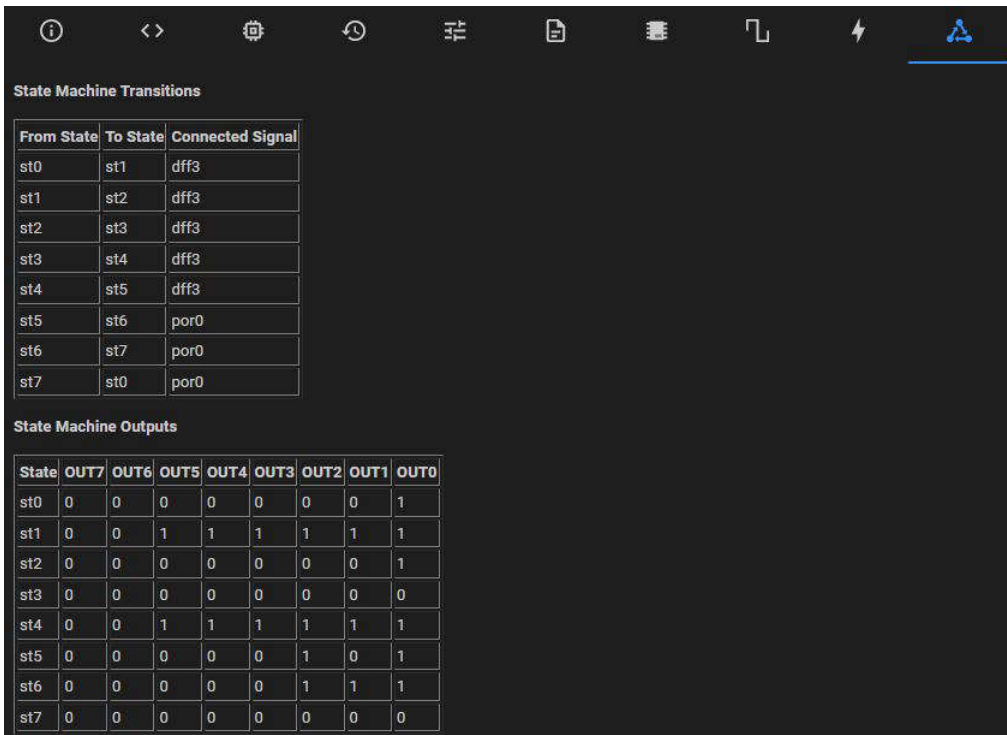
State Machine Transitions

| From State | To State | Connected Signal |
|---|---|---|
| st0 | st1 | dff3 |
| st1 | st2 | dff3 |
| st2 | st3 | dff3 |
| st3 | st4 | dff3 |
| st4 | st5 | dff3 |
| st5 | st6 | por0 |
| st6 | st7 | por0 |
| st7 | st0 | por0 |

State Machine Outputs

| State | OUT7 | OUT6 | OUT5 | OUT4 | OUT3 | OUT2 | OUT1 | OUT0 |
|---|---|---|---|---|---|---|---|---|
| st0 | 0 | 0 | 0 | 0 | 0 | 0 | 0 | 1 |
| st1 | 0 | 0 | 1 | 1 | 1 | 1 | 1 | 1 |
| st2 | 0 | 0 | 0 | 0 | 0 | 0 | 0 | 1 |
| st3 | 0 | 0 | 0 | 0 | 0 | 0 | 0 | 0 |
| st4 | 0 | 0 | 1 | 1 | 1 | 1 | 1 | 1 |
| st5 | 0 | 0 | 0 | 0 | 0 | 1 | 0 | 1 |
| st6 | 0 | 0 | 0 | 0 | 0 | 1 | 1 | 1 |
| st7 | 0 | 0 | 0 | 0 | 0 | 0 | 0 | 0 |